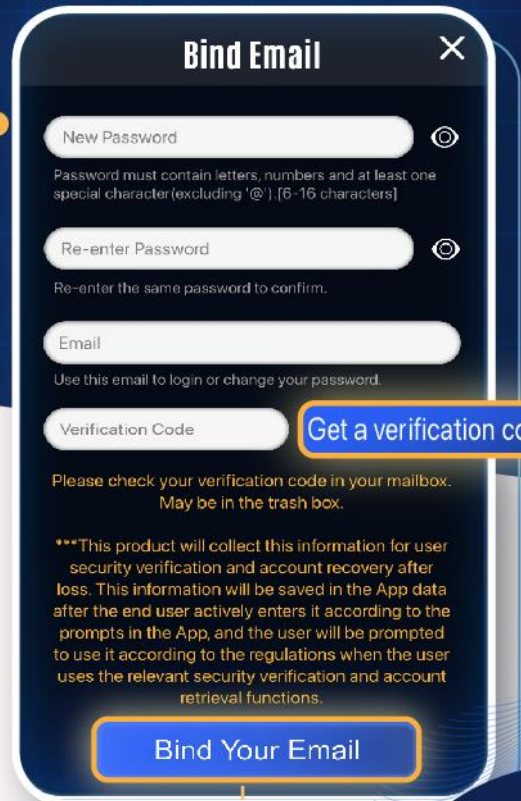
Bind Email

×

New Password

Password must contain letters, numbers and at least one special character(excluding '@').[6-16 characters]

Re-enter Password

Re-enter the same password to confirm.

Email

Use this email to login or change your password.

Verification Code

Get a verification co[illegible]

Please check your verification code in your mailbox. May be in the trash box.

***This product will collect this information for user security verification and account recovery after loss. This information will be saved in the App data after the end user actively enters it according to the prompts in the App, and the user will be prompted to use it according to the regulations when the user uses the relevant security verification and account retrieval functions.

Bind Your Email